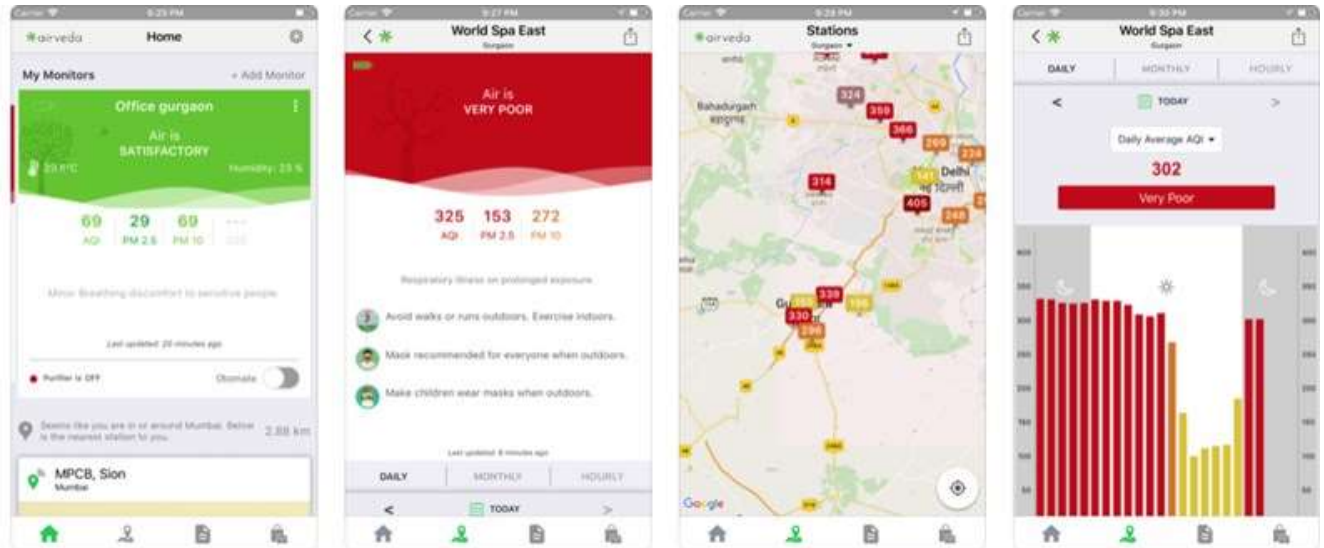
Carrier 6:23 PM
airveda Home
My Monitors + Add Monitor
Office gurgaon
Air is
SATISFACTORY
23.8°C Humidity: 23 %
69 AQI
29 PM 2.5
69 PM 10
Minor Breathing discomfort to sensitive people
Last updated: 20 minutes ago
Purifier is OFF Automate
Seems like you are in or around Mumbai. Below is the nearest station to you. 2.88 km
MPCB, Sion
Mumbai

Carrier 6:27 PM
World Spa East
Gurgaon
Air is
VERY POOR
325 AQI
153 PM 2.5
272 PM 10
Respiratory illness on prolonged exposure
Avoid walks or runs outdoors. Exercise indoors.
Mask recommended for everyone when outdoors.
Make children wear masks when outdoors.
Last updated: 8 minutes ago
DAILY MONTHLY HOURLY
TODAY

Carrier 6:28 PM
airveda Stations
Gurgaon
Bahadurgarh
324
359
366
269
224
314
141
Delhi
405
248
339
330
296
196
Google

Carrier 6:30 PM
World Spa East
Gurgaon
DAILY MONTHLY HOURLY
TODAY
Daily Average AQI
302
Very Poor